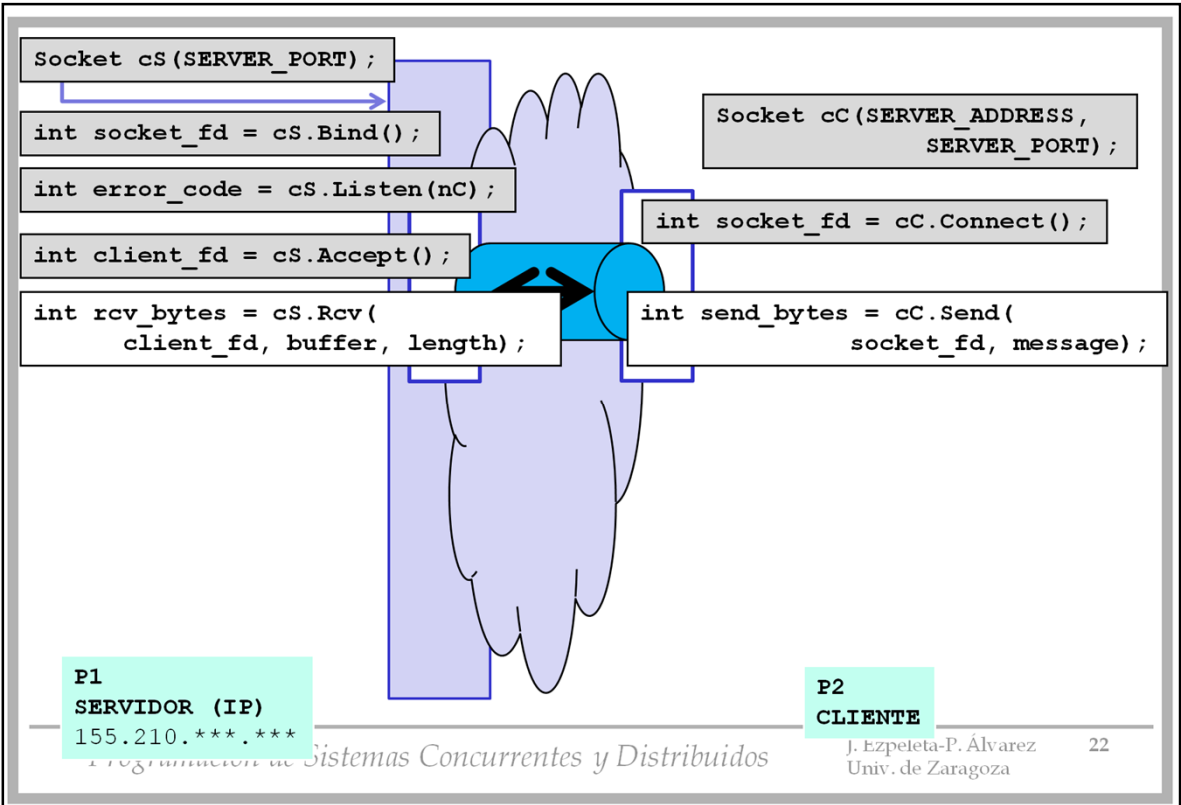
Socket cS(SERVER_PORT);

int socket_fd = cS.Bind();

int error_code = cS.Listen(nC);

int client_fd = cS.Accept();

int rcv_bytes = cS.Rcv( client_fd, buffer, length);

Socket cC(SERVER_ADDRESS, SERVER_PORT);

int socket_fd = cC.Connect();

int send_bytes = cC.Send( socket_fd, message);

P1
SERVIDOR (IP)
155.210.***.***

P2
CLIENTE

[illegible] Sistemas Concurrentes y Distribuidos

J. Ezpeleta-P. Álvarez
Univ. de Zaragoza

22